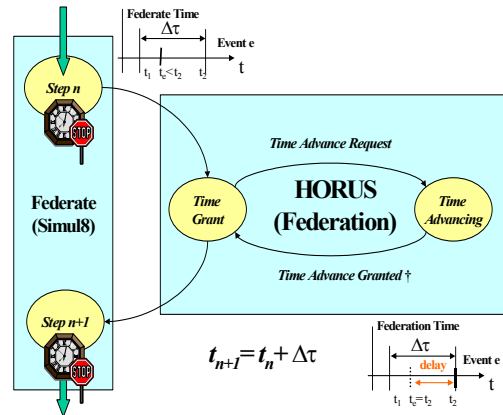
Federate Time

$\Delta\tau$

Event e

t

$t_1$ $t_e < t_2$ $t_2$

Step n

STOP

Federate (Simul8)

Step n+1

STOP

Time Advance Request

Time Grant

HORUS (Federation)

Time Advancing

Time Advance Granted †

$t_{n+1} = t_n + \Delta\tau$

Federation Time

$\Delta\tau$

Event e

delay

t

$t_1$ $t_e = t_2$ $t_2$